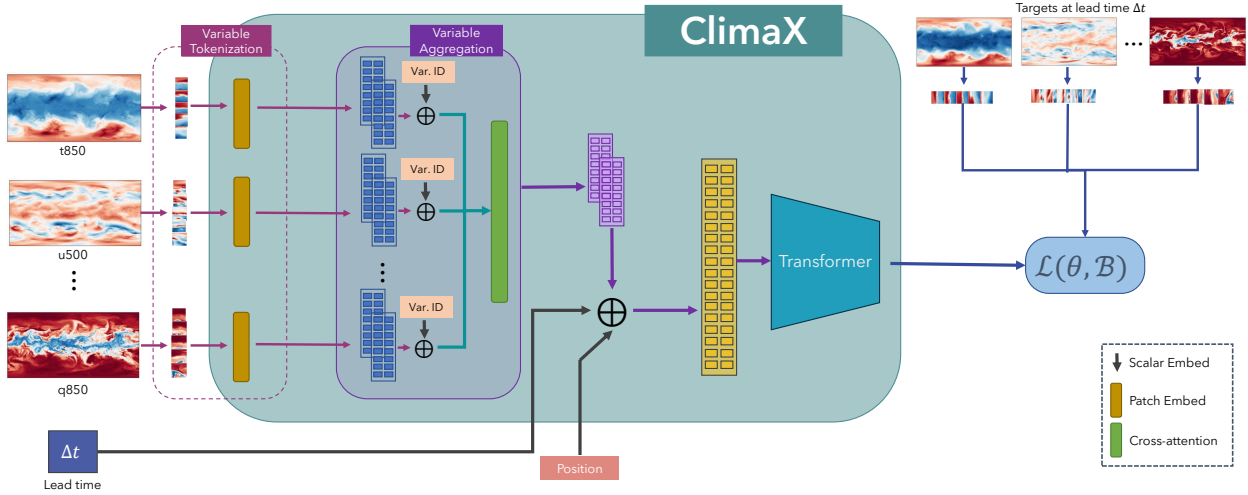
ClimaX

Variable Tokenization

Variable Aggregation

Targets at lead time $\Delta t$

...

t850

u500

q850

Var. ID

Var. ID

Var. ID

$\oplus$

$\oplus$

$\oplus$

$\oplus$

Transformer

$\mathcal{L}(\theta, \mathcal{B})$

$\Delta t$

Lead time

Position

Scalar Embed

Patch Embed

Cross-attention